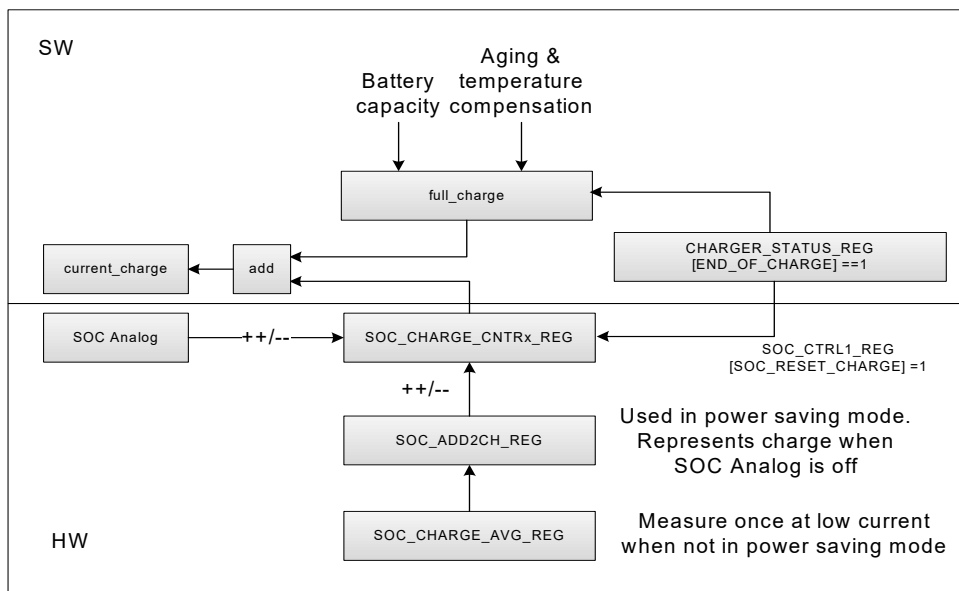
SW

Battery capacity

Aging & temperature compensation

full_charge

current_charge

add

CHARGER_STATUS_REG [END_OF_CHARGE] ==1

SOC Analog

++/--

SOC_CHARGE_CNTRx_REG

SOC_CTRL1_REG [SOC_RESET_CHARGE] =1

++/--

SOC_ADD2CH_REG

Used in power saving mode. Represents charge when SOC Analog is off

HW

SOC_CHARGE_AVG_REG

Measure once at low current when not in power saving mode